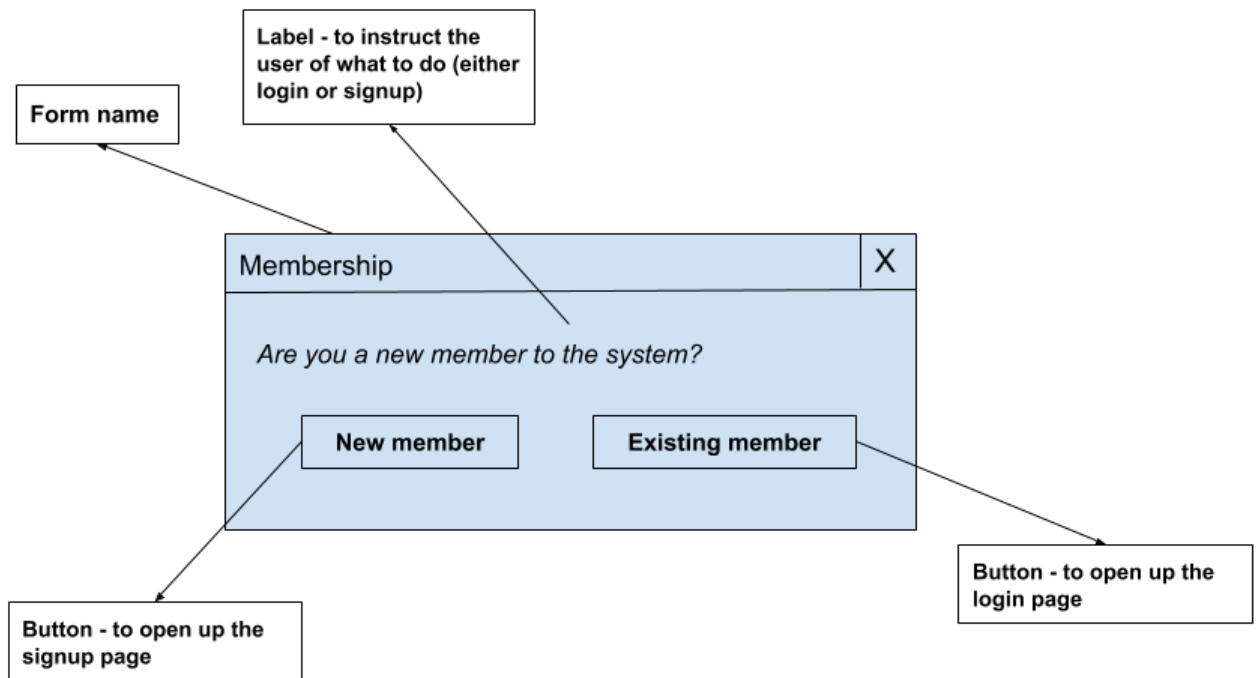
Label - to instruct the user of what to do (either login or signup)

Form name

Membership

X

Are you a new member to the system?

New member

Existing member

Button - to open up the login page

Button - to open up the signup page